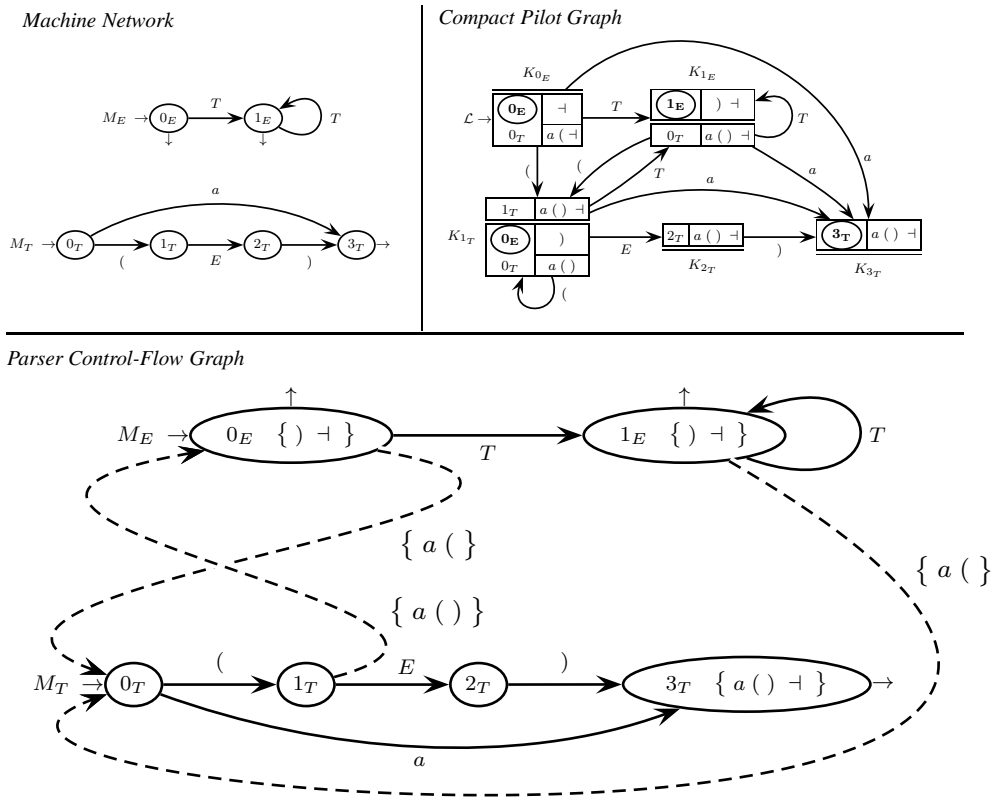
Machine Network

$M_E \rightarrow$ $0_E$ $T$ $1_E$ $T$

$a$

$M_T \rightarrow$ $0_T$ ( $1_T$ $E$ $2_T$ ) $3_T$

Compact Pilot Graph

$K_{0_E}$

$\mathcal{L} \rightarrow$ $\mathbf{0_E}$ $\dashv$ $0_T$ $a$ ( $\dashv$

$T$

$K_{1_E}$

$\mathbf{1_E}$ ) $\dashv$ $0_T$ $a$ ( ) $\dashv$

$T$

$a$

( ( $T$ $a$ $a$

$1_T$ $a$ ( ) $\dashv$

$K_{1_T}$ $\mathbf{0_E}$ ) $0_T$ $a$ ( )

$E$ $2_T$ $a$ ( ) $\dashv$ $K_{2_T}$ ) $\mathbf{3_T}$ $a$ ( ) $\dashv$ $K_{3_T}$

(

Parser Control-Flow Graph

$M_E \rightarrow$ $0_E$ { ) $\dashv$ } $T$ $1_E$ { ) $\dashv$ } $T$

{ $a$ ( }

{ $a$ ( }

{ $a$ ( ) }

$M_T \rightarrow$ $0_T$ ( $1_T$ $E$ $2_T$ ) $3_T$ { $a$ ( ) $\dashv$ }

$a$